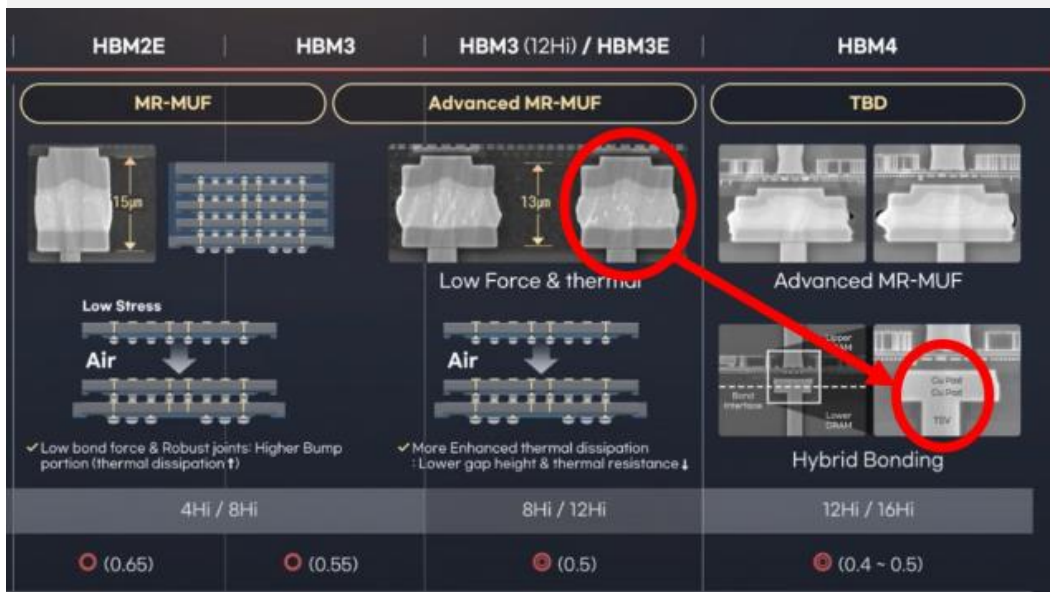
HBM2E | HBM3 | HBM3 (12Hi) / HBM3E | HBM4

MR-MUF

Advanced MR-MUF

TBD

15μm

13μm

Low Force & thermal

Advanced MR-MUF

Low Stress

Air

Air

Upper DRAM

Bond Interface

Lower DRAM

Cu Pad

Cu Pad

TSV

✓Low bond force & Robust joints: Higher Bump portion (thermal dissipation↑)

✓More Enhanced thermal dissipation : Lower gap height & thermal resistance↓

Hybrid Bonding

4Hi / 8Hi

8Hi / 12Hi

12Hi / 16Hi

(0.65)

(0.55)

(0.5)

(0.4 ~ 0.5)